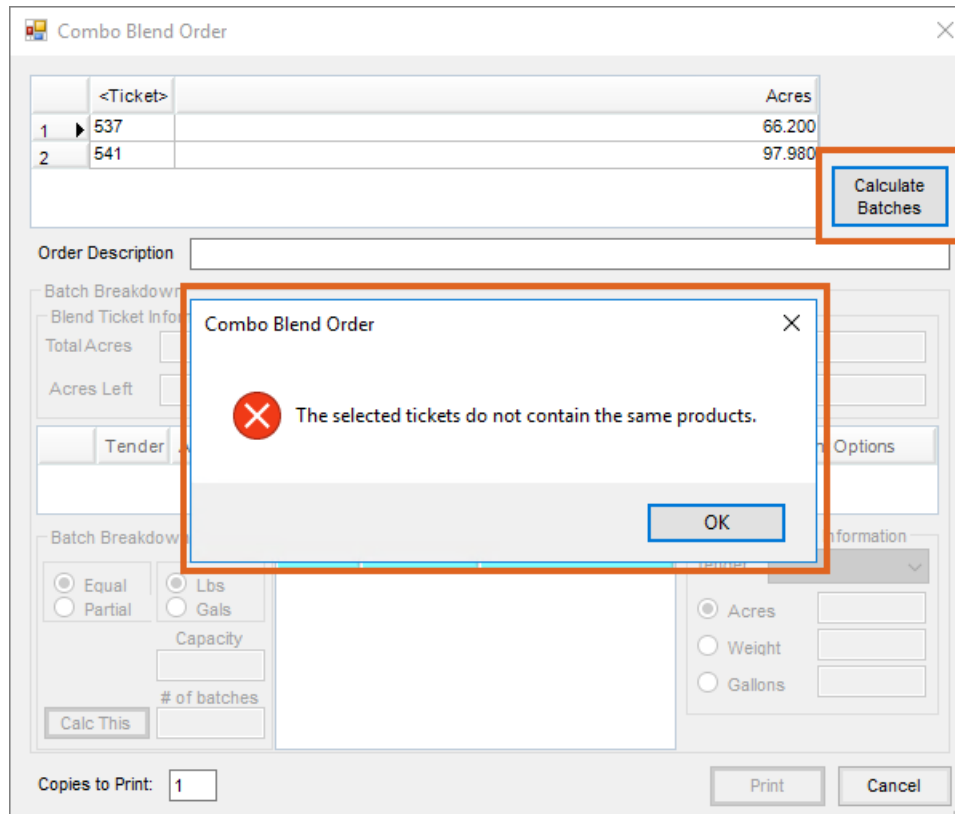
Combo Blend Order

|   | <Ticket> | Acres |
|---|---|---|
| 1 | 537 | 66.200 |
| 2 | 541 | 97.980 |

Calculate Batches

Order Description

Batch Breakdown

Blend Ticket Info

Total Acres

Acres Left

Tender

Options

Batch Breakdown

Equal
Partial

Lbs
Gals

Capacity

# of batches

Calc This

Information

Tender

Acres
Weight
Gallons

Combo Blend Order

The selected tickets do not contain the same products.

OK

Copies to Print: 1

Print

Cancel